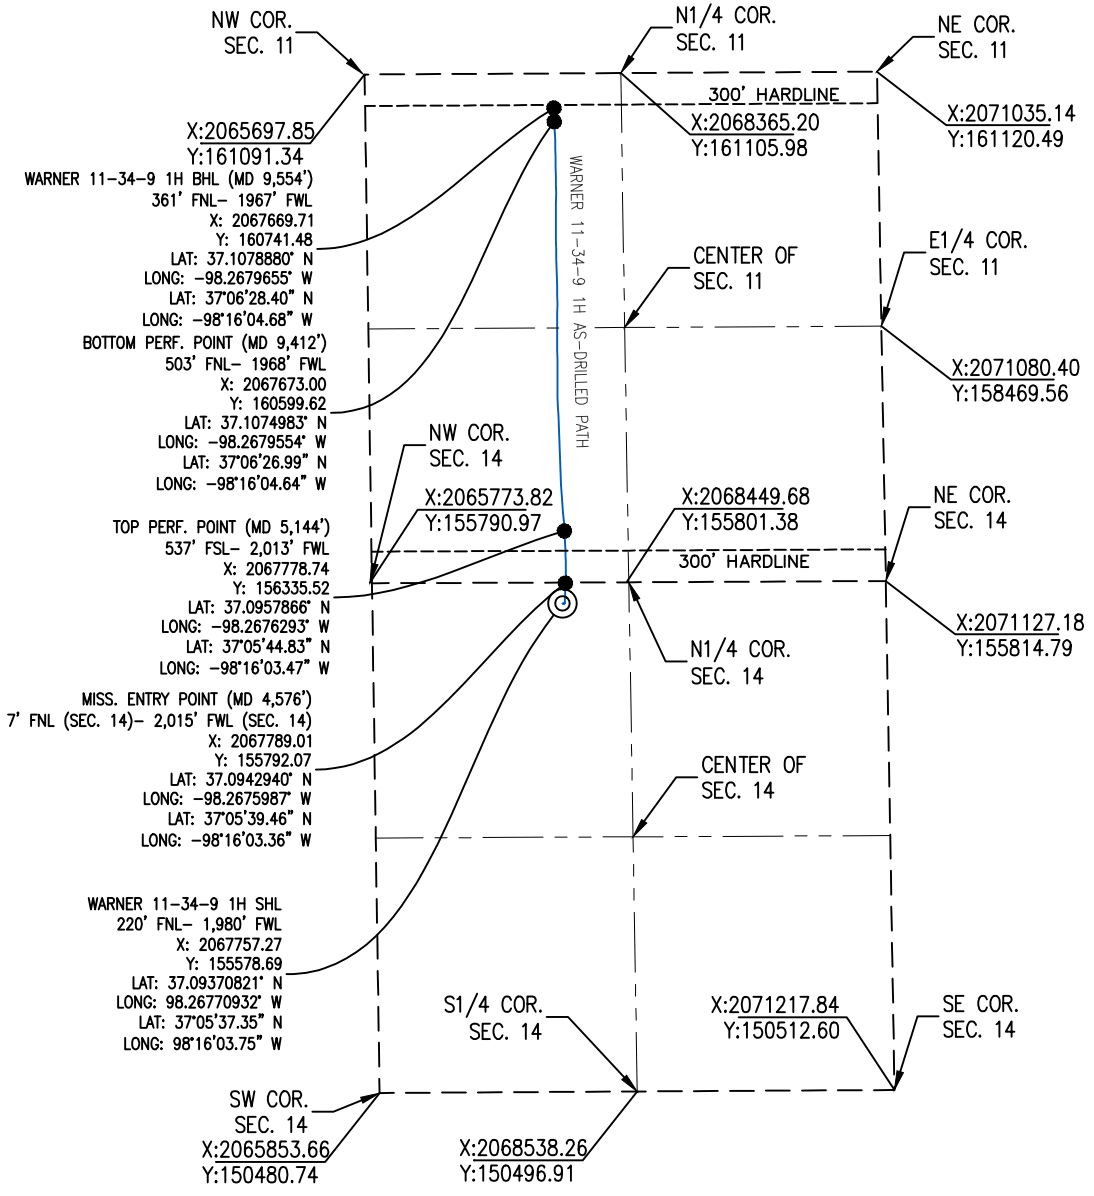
NW COR.
SEC. 11

N1/4 COR.
SEC. 11

NE COR.
SEC. 11

300' HARDLINE

X:2065697.85
Y:161091.34

X:2068365.20
Y:161105.98

X:2071035.14
Y:161120.49

WARNER 11-34-9 1H BHL (MD 9,554')
361' FNL- 1967' FWL
X: 2067669.71
Y: 160741.48
LAT: 37.1078880° N
LONG: -98.2679655° W
LAT: 37°06'28.40" N
LONG: -98°16'04.68" W

WARNER 11-34-9 1H AS-DRILLED PATH

CENTER OF
SEC. 11

E1/4 COR.
SEC. 11

BOTTOM PERF. POINT (MD 9,412')
503' FNL- 1968' FWL
X: 2067673.00
Y: 160599.62
LAT: 37.1074983° N
LONG: -98.2679554° W
LAT: 37°06'26.99" N
LONG: -98°16'04.64" W

X:2071080.40
Y:158469.56

NW COR.
SEC. 14

X:2065773.82
Y:155790.97

X:2068449.68
Y:155801.38

NE COR.
SEC. 14

TOP PERF. POINT (MD 5,144')
537' FSL- 2,013' FWL
X: 2067778.74
Y: 156335.52
LAT: 37.0957866° N
LONG: -98.2676293° W
LAT: 37°05'44.83" N
LONG: -98°16'03.47" W

300' HARDLINE

X:2071127.18
Y:155814.79

N1/4 COR.
SEC. 14

MISS. ENTRY POINT (MD 4,576')
7' FNL (SEC. 14)- 2,015' FWL (SEC. 14)
X: 2067789.01
Y: 155792.07
LAT: 37.0942940° N
LONG: -98.2675987° W
LAT: 37°05'39.46" N
LONG: -98°16'03.36" W

CENTER OF
SEC. 14

WARNER 11-34-9 1H SHL
220' FNL- 1,980' FWL
X: 2067757.27
Y: 155578.69
LAT: 37.09370821° N
LONG: 98.26770932° W
LAT: 37°05'37.35" N
LONG: 98°16'03.75" W

S1/4 COR.
SEC. 14

X:2071217.84
Y:150512.60

SE COR.
SEC. 14

SW COR.
SEC. 14
X:2065853.66
Y:150480.74

X:2068538.26
Y:150496.91